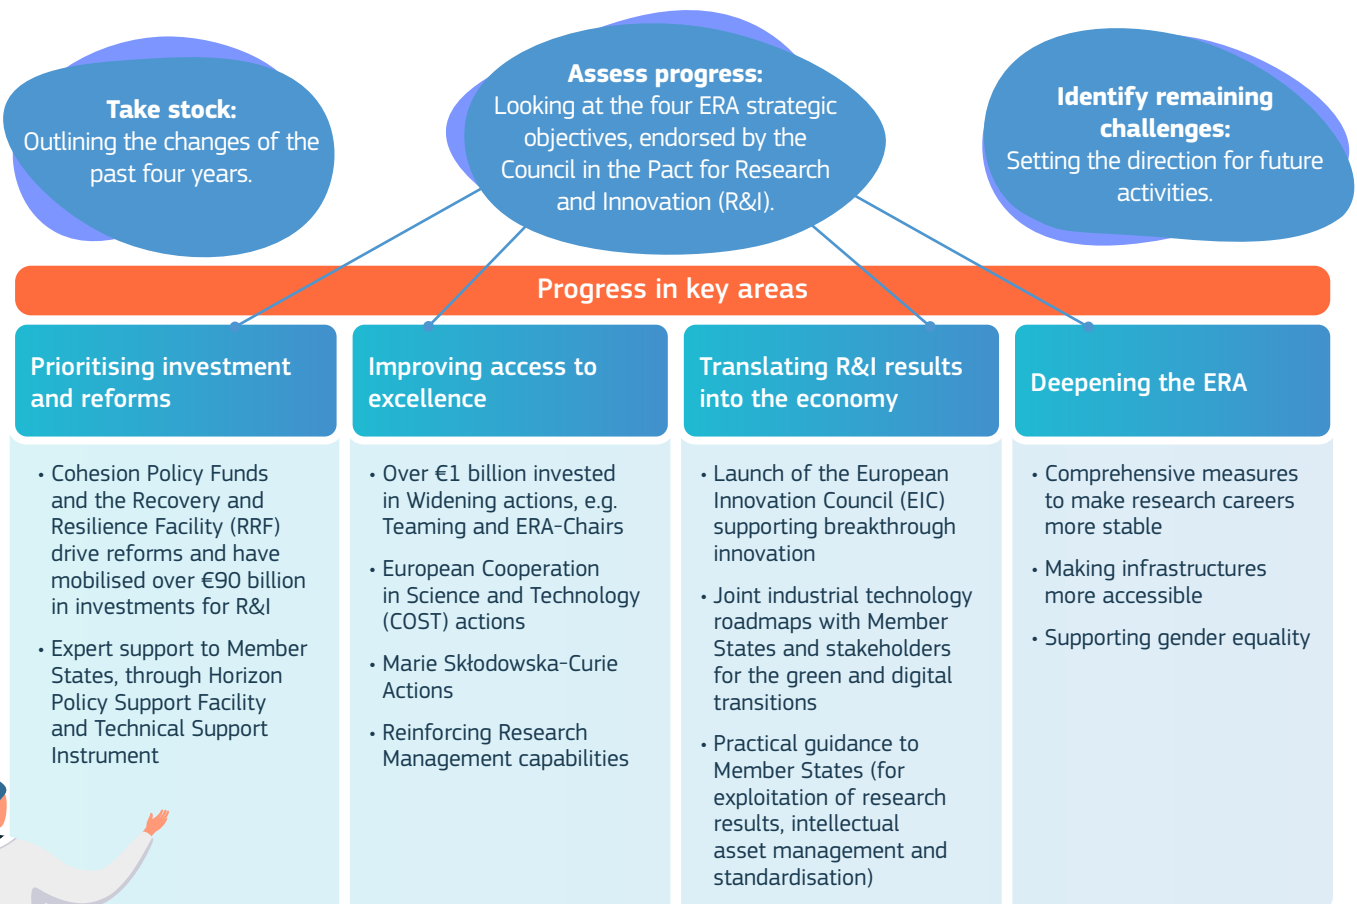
**Take stock:**
Outlining the changes of the past four years.

**Assess progress:**
Looking at the four ERA strategic objectives, endorsed by the Council in the Pact for Research and Innovation (R&I).

**Identify remaining challenges:**
Setting the direction for future activities.

Progress in key areas

Prioritising investment and reforms

- Cohesion Policy Funds and the Recovery and Resilience Facility (RRF) drive reforms and have mobilised over €90 billion in investments for R&I
- Expert support to Member States, through Horizon Policy Support Facility and Technical Support Instrument

Improving access to excellence

- Over €1 billion invested in Widening actions, e.g. Teaming and ERA-Chairs
- European Cooperation in Science and Technology (COST) actions
- Marie Skłodowska-Curie Actions
- Reinforcing Research Management capabilities

Translating R&I results into the economy

- Launch of the European Innovation Council (EIC) supporting breakthrough innovation
- Joint industrial technology roadmaps with Member States and stakeholders for the green and digital transitions
- Practical guidance to Member States (for exploitation of research results, intellectual asset management and standardisation)

Deepening the ERA

- Comprehensive measures to make research careers more stable
- Making infrastructures more accessible
- Supporting gender equality